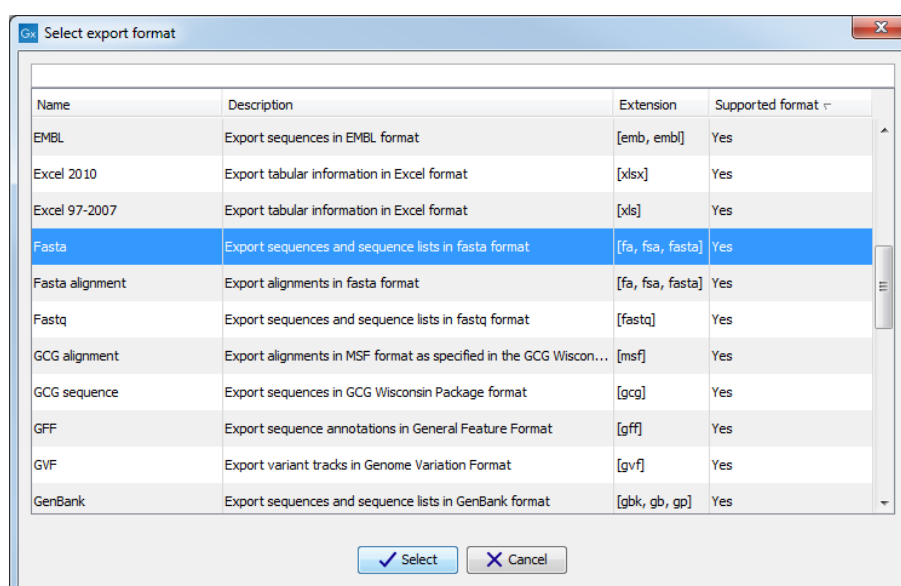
Gx Select export format

| Name | Description | Extension | Supported format |
|---|---|---|---|
| EMBL | Export sequences in EMBL format | [emb, embl] | Yes |
| Excel 2010 | Export tabular information in Excel format | [xlsx] | Yes |
| Excel 97-2007 | Export tabular information in Excel format | [xls] | Yes |
| Fasta | Export sequences and sequence lists in fasta format | [fa, fsa, fasta] | Yes |
| Fasta alignment | Export alignments in fasta format | [fa, fsa, fasta] | Yes |
| Fastq | Export sequences and sequence lists in fastq format | [fastq] | Yes |
| GCG alignment | Export alignments in MSF format as specified in the GCG Wiscon... | [msf] | Yes |
| GCG sequence | Export sequences in GCG Wisconsin Package format | [gcg] | Yes |
| GFF | Export sequence annotations in General Feature Format | [gff] | Yes |
| GVF | Export variant tracks in Genome Variation Format | [gvf] | Yes |
| GenBank | Export sequences and sequence lists in GenBank format | [gbk, gb, gp] | Yes |

Select
Cancel